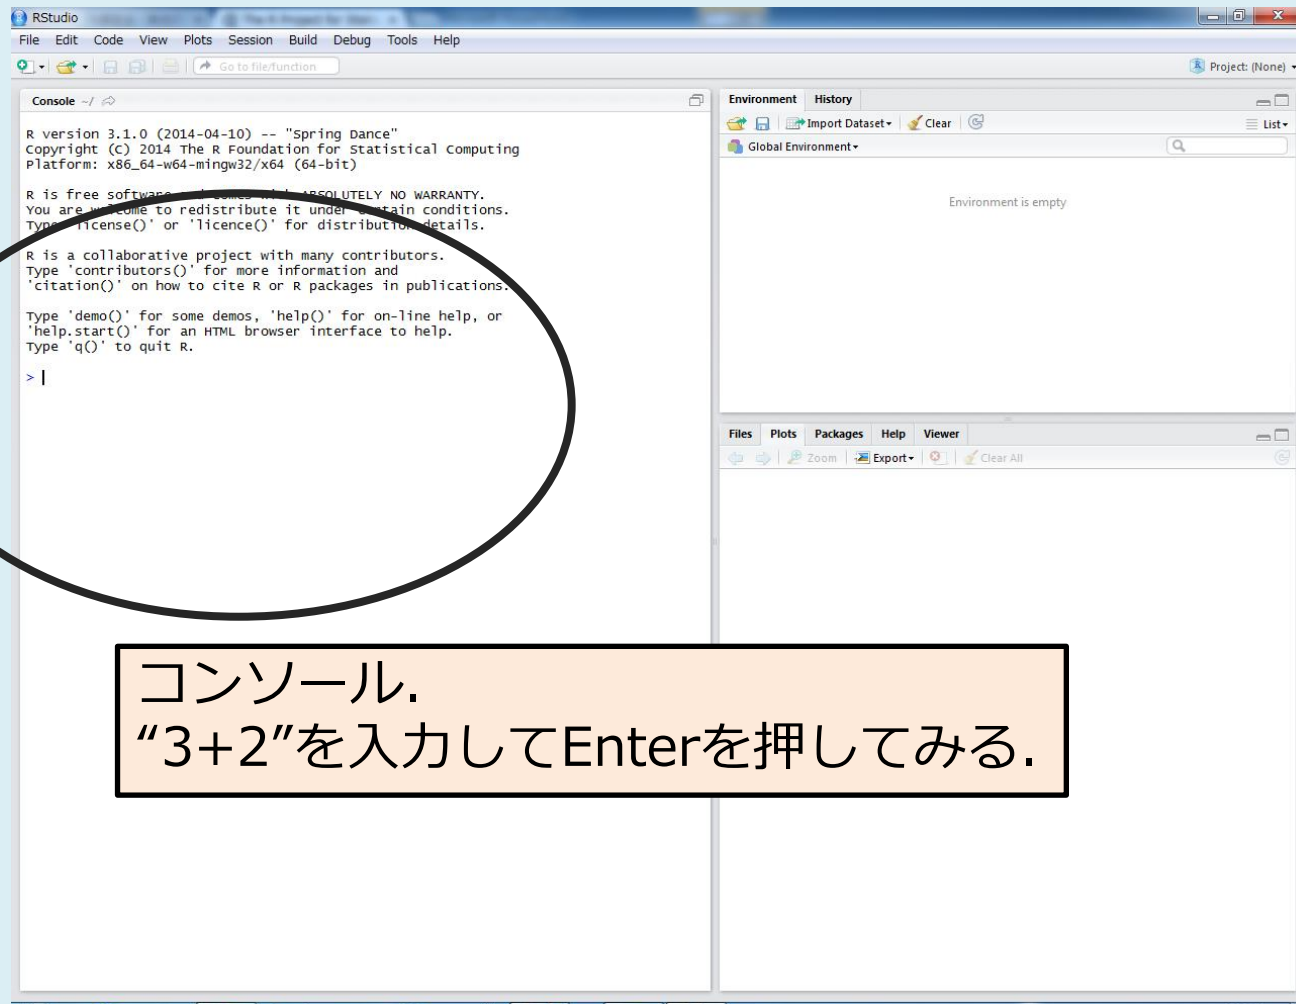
RStudio

File Edit Code View Plots Session Build Debug Tools Help

Go to file/function

Project: (None)

Console ~/

R version 3.1.0 (2014-04-10) -- "Spring Dance"
Copyright (C) 2014 The R Foundation for Statistical Computing
Platform: x86_64-w64-mingw32/x64 (64-bit)

R is free software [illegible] ABSOLUTELY NO WARRANTY.
You are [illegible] to redistribute it under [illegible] conditions.
Type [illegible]icense()' or 'licence()' for distribution details.

R is a collaborative project with many contributors.
Type 'contributors()' for more information and
'citation()' on how to cite R or R packages in publications.

Type 'demo()' for some demos, 'help()' for on-line help, or
'help.start()' for an HTML browser interface to help.
Type 'q()' to quit R.

>

Environment History

Import Dataset Clear

List

Global Environment

Environment is empty

Files Plots Packages Help Viewer

Zoom Export Clear All

コンソール.
“3+2”を入力してEnterを押してみる.